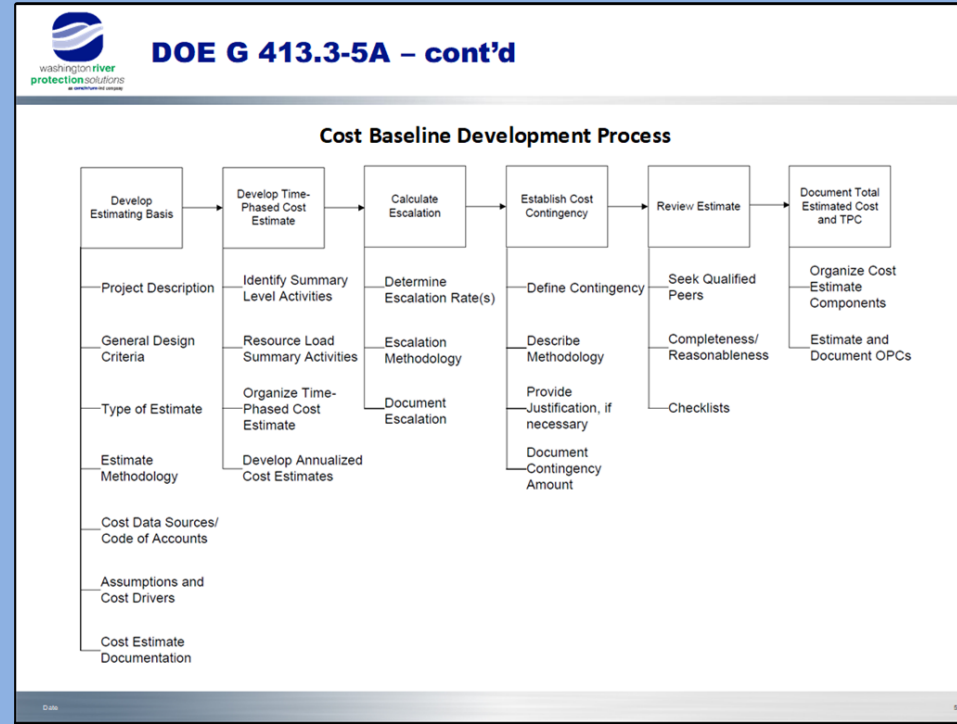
washington river protection solutions
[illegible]

DOE G 413.3-5A – cont'd

Cost Baseline Development Process

Develop Estimating Basis

Project Description

General Design Criteria

Type of Estimate

Estimate Methodology

Cost Data Sources/ Code of Accounts

Assumptions and Cost Drivers

Cost Estimate Documentation

Develop Time-Phased Cost Estimate

Identify Summary Level Activities

Resource Load Summary Activities

Organize Time-Phased Cost Estimate

Develop Annualized Cost Estimates

Calculate Escalation

Determine Escalation Rate(s)

Escalation Methodology

Document Escalation

Establish Cost Contingency

Define Contingency

Describe Methodology

Provide Justification, if necessary

Document Contingency Amount

Review Estimate

Seek Qualified Peers

Completeness/ Reasonableness

Checklists

Document Total Estimated Cost and TPC

Organize Cost Estimate Components

Estimate and Document OPCs

Date